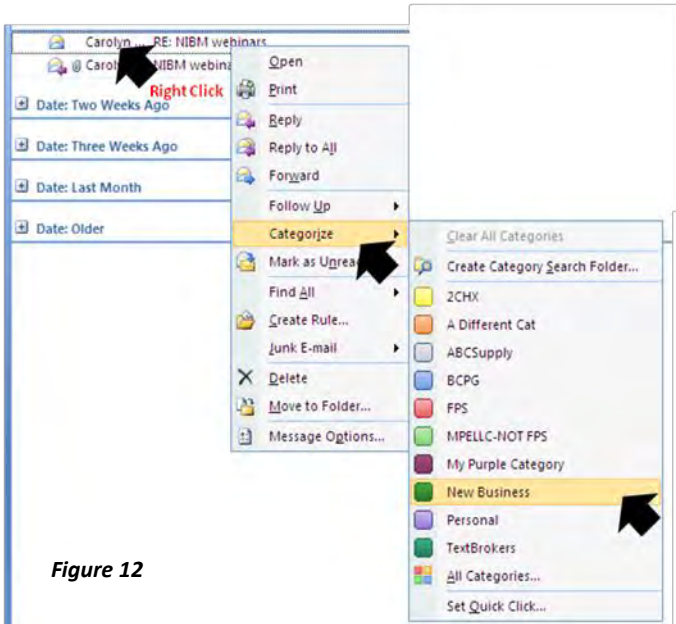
Carolyn ... RE: NIBM webinars
Carol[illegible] NIBM webina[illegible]
Right Click
Date: Two Weeks Ago
Date: Three Weeks Ago
Date: Last Month
Date: Older

Open
Print
Reply
Reply to All
Forward
Follow Up
Categorize
Mark as Unread
Find All
Create Rule...
Junk E-mail
Delete
Move to Folder...
Message Options...

Clear All Categories
Create Category Search Folder...
2CHX
A Different Cat
ABCSupply
BCPG
FPS
MPELLC-NOT FPS
My Purple Category
New Business
Personal
TextBrokers
All Categories...
Set Quick Click...

Figure 12